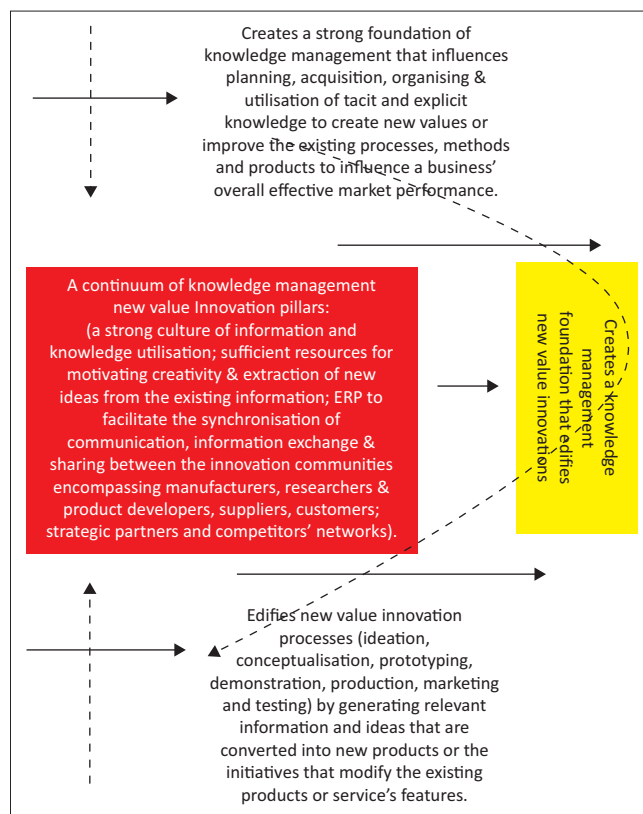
Creates a strong foundation of knowledge management that influences planning, acquisition, organising & utilisation of tacit and explicit knowledge to create new values or improve the existing processes, methods and products to influence a business' overall effective market performance.

A continuum of knowledge management new value Innovation pillars: (a strong culture of information and knowledge utilisation; sufficient resources for motivating creativity & extraction of new ideas from the existing information; ERP to facilitate the synchronisation of communication, information exchange & sharing between the innovation communities encompassing manufacturers, researchers & product developers, suppliers, customers; strategic partners and competitors' networks).

Creates a knowledge management foundation that edifies new value innovations

Edifies new value innovation processes (ideation, conceptualisation, prototyping, demonstration, production, marketing and testing) by generating relevant information and ideas that are converted into new products or the initiatives that modify the existing products or service's features.